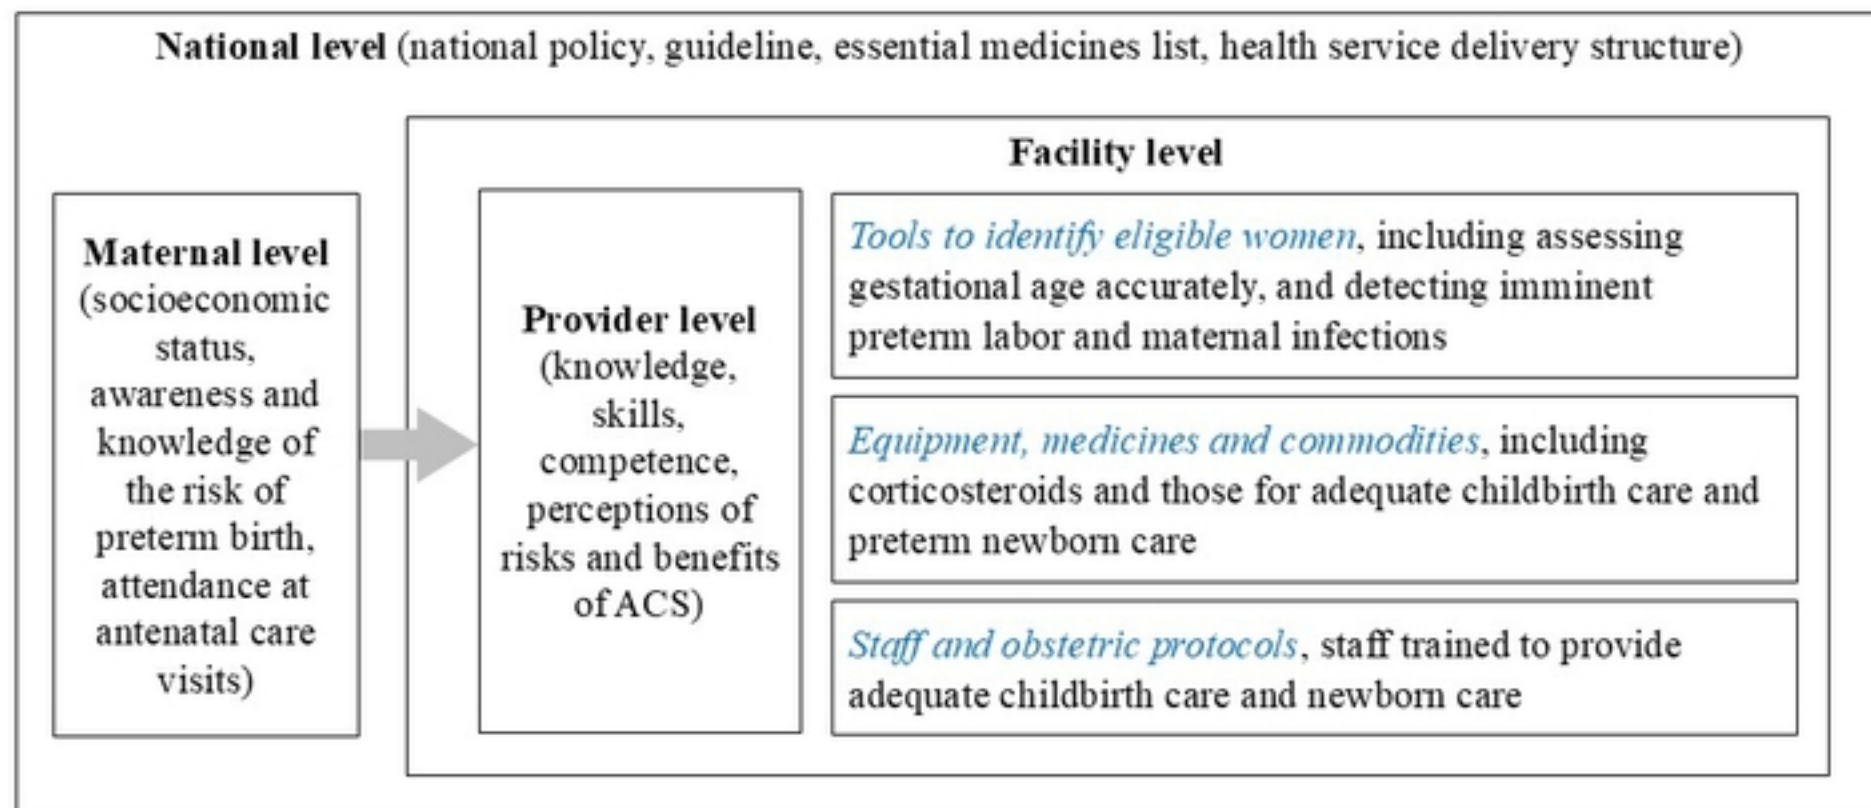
National level (national policy, guideline, essential medicines list, health service delivery structure)

Facility level

Maternal level (socioeconomic status, awareness and knowledge of the risk of preterm birth, attendance at antenatal care visits)

Provider level (knowledge, skills, competence, perceptions of risks and benefits of ACS)

Tools to identify eligible women, including assessing gestational age accurately, and detecting imminent preterm labor and maternal infections

Equipment, medicines and commodities, including corticosteroids and those for adequate childbirth care and preterm newborn care

Staff and obstetric protocols, staff trained to provide adequate childbirth care and newborn care